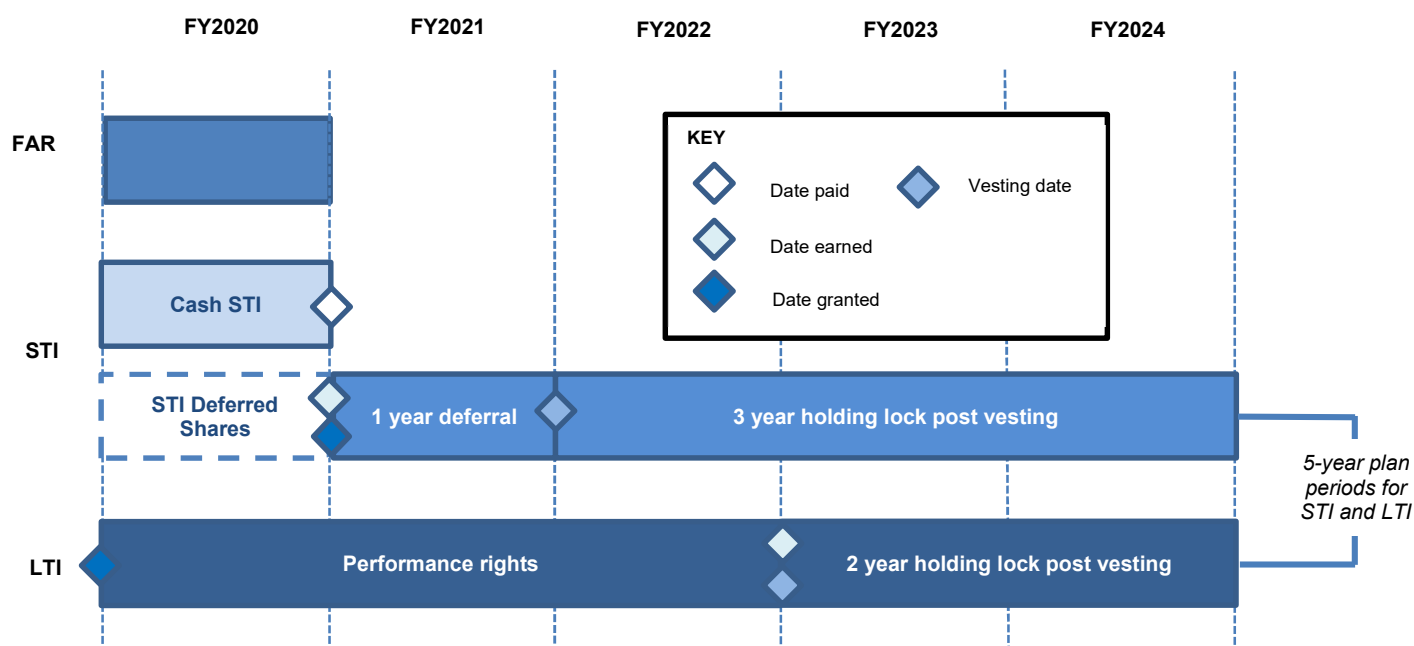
FY2020 FY2021 FY2022 FY2023 FY2024

KEY
Date paid
Vesting date
Date earned
Date granted

FAR

Cash STI

STI

STI Deferred Shares

1 year deferral

3 year holding lock post vesting

5-year plan periods for STI and LTI

LTI

Performance rights

2 year holding lock post vesting